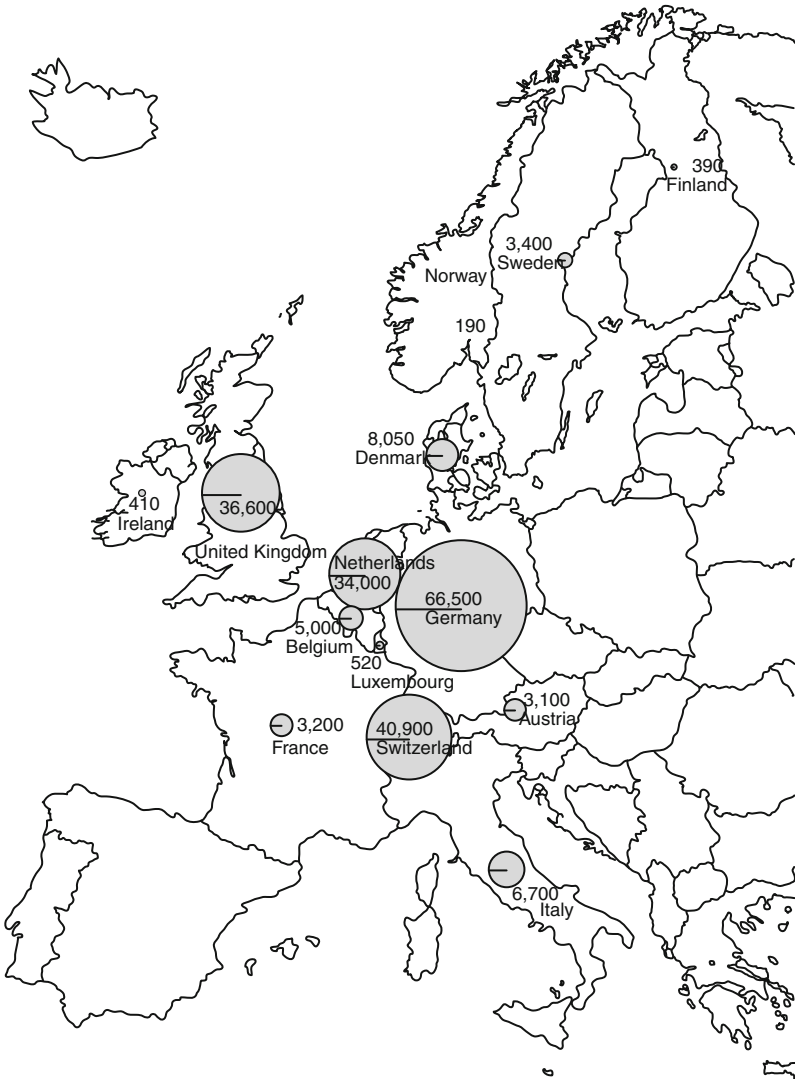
390
Finland

3,400
Sweden

Norway

190

8,050
Denmark

410
Ireland

36,600
United Kingdom

Netherlands
34,000

66,500
Germany

5,000
Belgium

520
Luxembourg

3,100
Austria

3,200
France

40,900
Switzerland

6,700
Italy